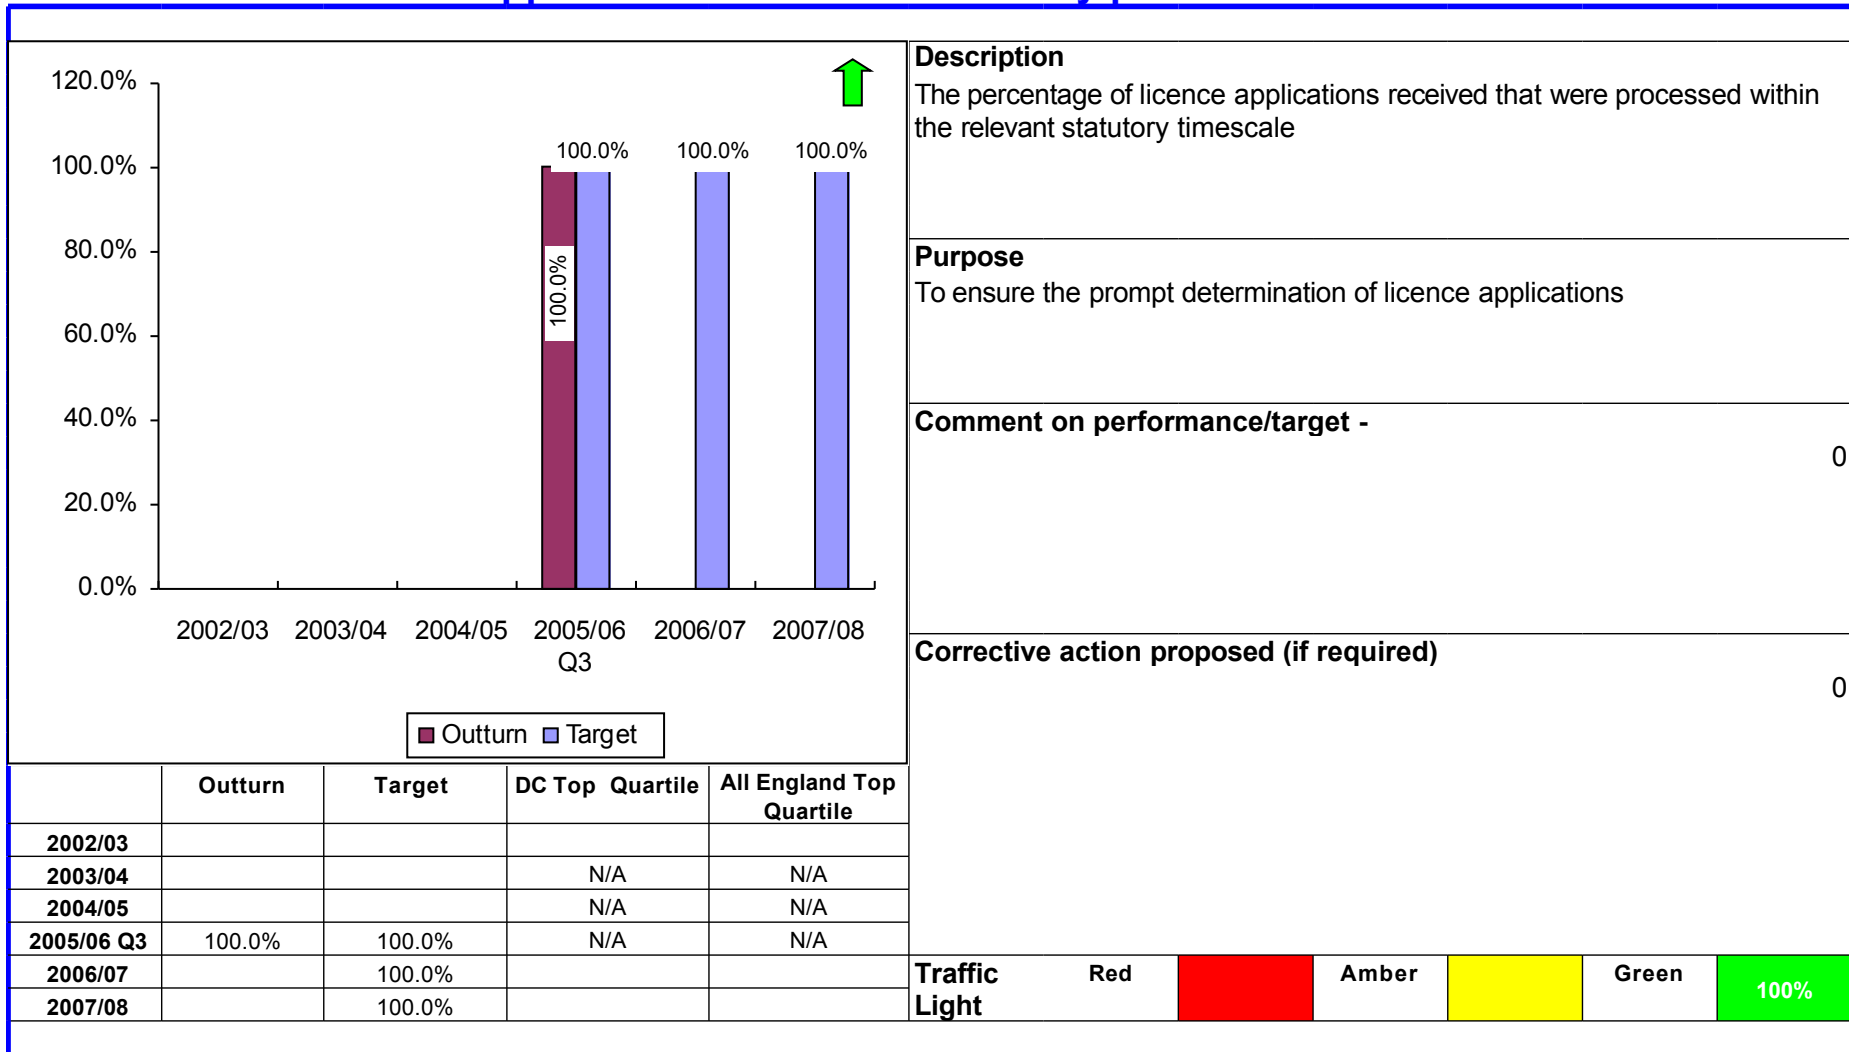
120.0%
100.0%
80.0%
60.0%
40.0%
20.0%
0.0%

100.0% 100.0% 100.0%
100.0%

2002/03 2003/04 2004/05 2005/06 Q3 2006/07 2007/08

Outturn Target

Description
The percentage of licence applications received that were processed within the relevant statutory timescale

Purpose
To ensure the prompt determination of licence applications

Comment on performance/target -
0

Corrective action proposed (if required)
0

| | Outturn | Target | DC Top Quartile | All England Top Quartile |
|---|---|---|---|---|
| 2002/03 | | | | |
| 2003/04 | | | N/A | N/A |
| 2004/05 | | | N/A | N/A |
| 2005/06 Q3 | 100.0% | 100.0% | N/A | N/A |
| 2006/07 | | 100.0% | | |
| 2007/08 | | 100.0% | | |

| Traffic Light | Red | | Amber | | Green | 100% |
|---|---|---|---|---|---|---|